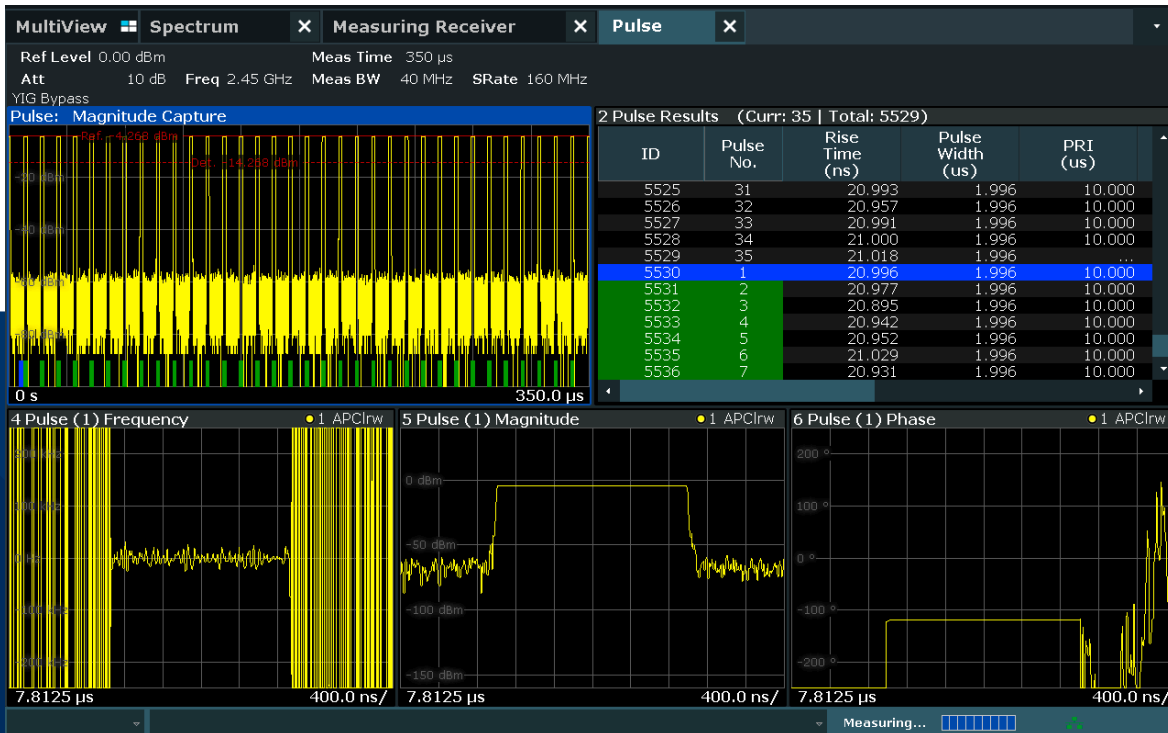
MultiView Spectrum Measuring Receiver Pulse

Ref Level 0.00 dBm Meas Time 350 µs
Att 10 dB Freq 2.45 GHz Meas BW 40 MHz SRate 160 MHz
YIG Bypass

Pulse: Magnitude Capture
Ref -4.268 dBm
Det -14.268 dBm
-20 dBm
-40 dBm
-60 dBm
-80 dBm
0 s 350.0 µs

2 Pulse Results (Curr: 35 | Total: 5529)

| ID | Pulse No. | Rise Time (ns) | Pulse Width (us) | PRI (us) |
|---|---|---|---|---|
| 5525 | 31 | 20.993 | 1.996 | 10.000 |
| 5526 | 32 | 20.957 | 1.996 | 10.000 |
| 5527 | 33 | 20.991 | 1.996 | 10.000 |
| 5528 | 34 | 21.000 | 1.996 | 10.000 |
| 5529 | 35 | 21.018 | 1.996 | ... |
| 5530 | 1 | 20.996 | 1.996 | 10.000 |
| 5531 | 2 | 20.977 | 1.996 | 10.000 |
| 5532 | 3 | 20.895 | 1.996 | 10.000 |
| 5533 | 4 | 20.942 | 1.996 | 10.000 |
| 5534 | 5 | 20.952 | 1.996 | 10.000 |
| 5535 | 6 | 21.029 | 1.996 | 10.000 |
| 5536 | 7 | 20.931 | 1.996 | 10.000 |

4 Pulse (1) Frequency •1 APClrw
200 kHz
100 kHz
0 Hz
-100 kHz
-200 kHz
7.8125 µs 400.0 ns/

5 Pulse (1) Magnitude •1 APClrw
0 dBm
-50 dBm
-100 dBm
-150 dBm
7.8125 µs 400.0 ns/

6 Pulse (1) Phase •1 APClrw
200 °
100 °
0 °
-100 °
-200 °
7.8125 µs 400.0 ns/

Measuring...